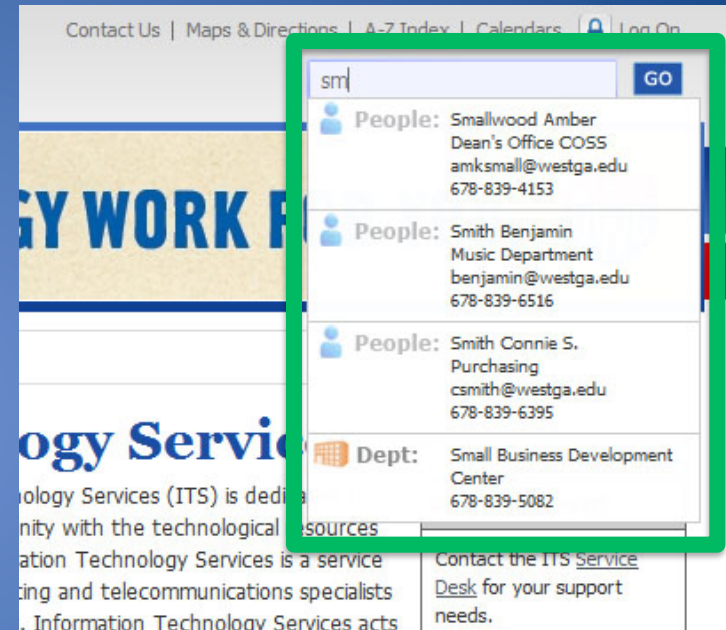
Contact Us | Maps & Directions | A-Z Index | Calendars | Log On

sm GO

People: Smallwood Amber
Dean's Office COSS
amksmall@westga.edu
678-839-4153

People: Smith Benjamin
Music Department
benjamin@westga.edu
678-839-6516

People: Smith Connie S.
Purchasing
csmith@westga.edu
678-839-6395

Dept: Small Business Development Center
678-839-5082

GY WORK F

ogy Servic

nology Services (ITS) is dedi
inity with the technological resources
ation Technology Services is a service
ting and telecommunications specialists
. Information Technology Services acts

Contact the ITS Service Desk for your support needs.